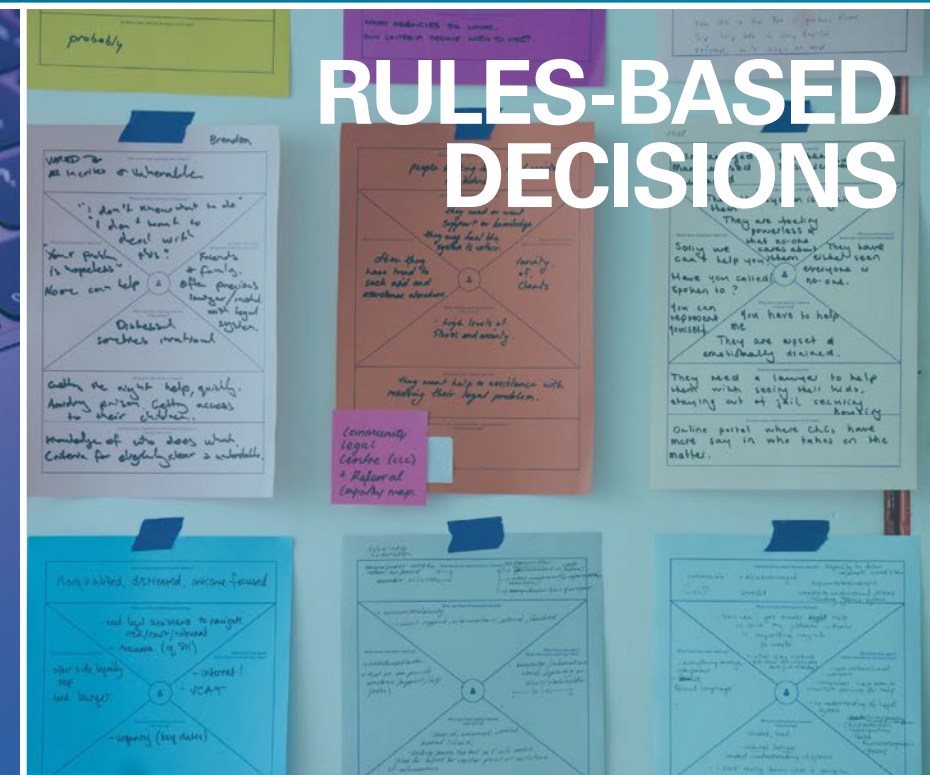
RULES-BASED DECISIONS

probably

Brendon

VMED to all works & Vulnerable

"I don't know what to do" "I don't want to deal with this"

Your path is hopeless

Friends & family

None can help

Often previous lawyer/involved with legal system

Distressed sometimes emotional

Getting the right help, quickly. Avoiding prison. Getting access to their children.

Knowledge of who does what. Criteria for eligibility clear & understandable.

people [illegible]

they need or want support or knowledge

they may feel the system is unfair

Often they have tried to seek aid and assistance elsewhere

variety of clients

High levels of stress and anxiety

they want help & assistance with resolving their legal problem.

Community Legal Centre (CLC) + Referral Empathy map.

They are feeling powerless at that no-one cares about them

Sorry we can't help you

They have either seen everyone or no-one.

Have you called / spoken to?

You can represent yourself

You have to help me

They are upset & emotionally drained.

They need a lawyer to help them with seeing their kids, staying out of jail, securing housing

Online portal where CLCs have more say in who takes on the matter.

Marginalised, distressed, outcome focused

need legal assistance to navigate VLA/court/tribunal

Anxious (of SH)

other side legally rep

need lawyer

internet

VCAT

urgency (key dates)